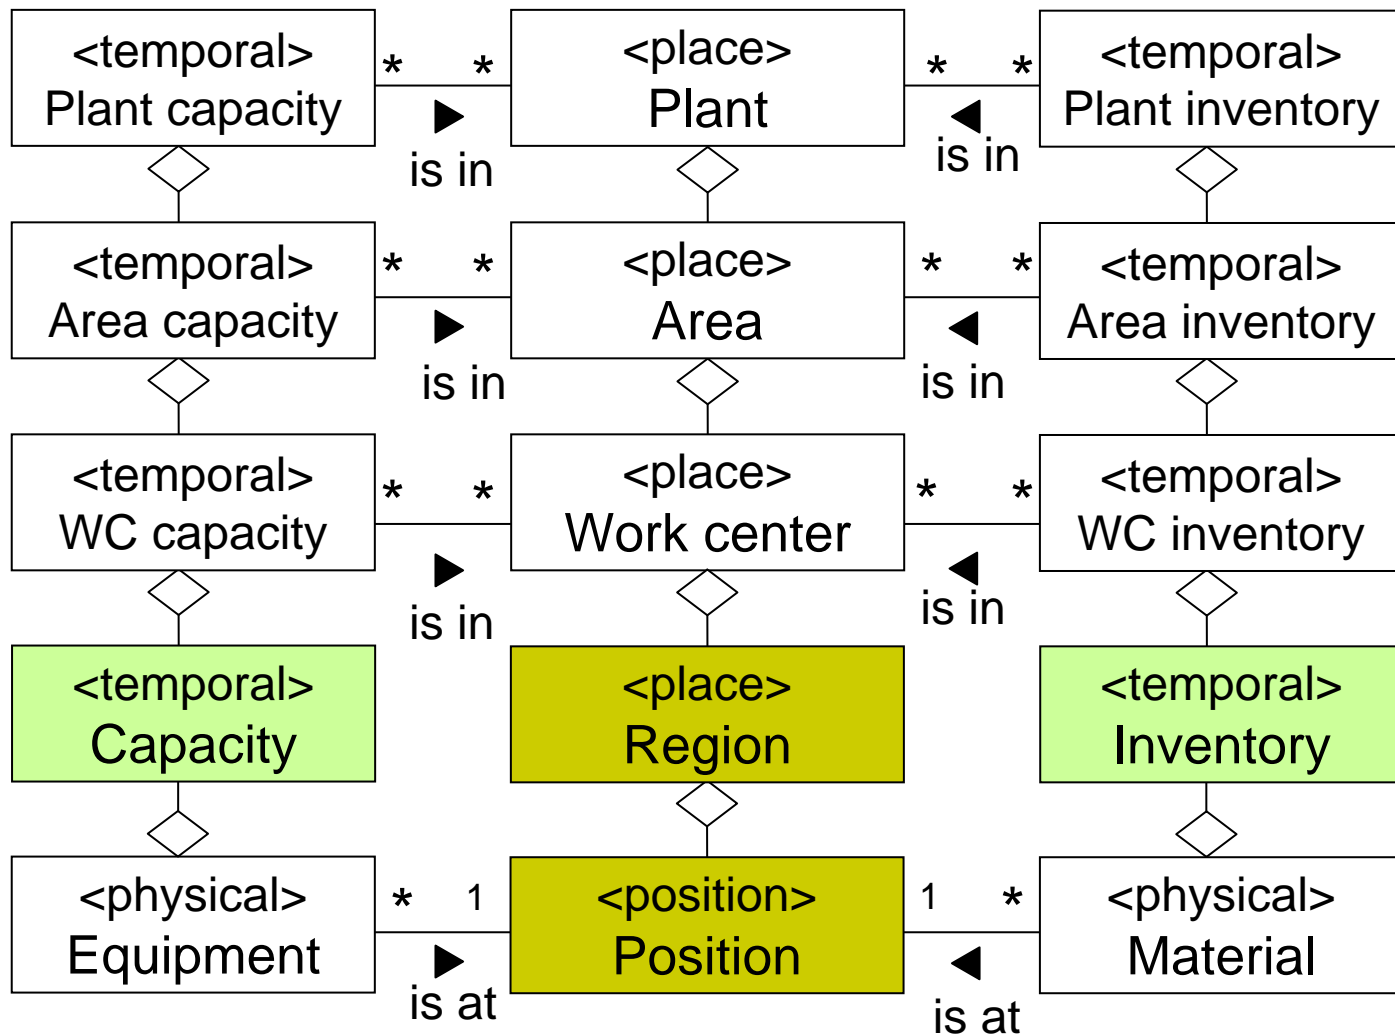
<temporal>
Plant capacity

* *
is in

<place>
Plant

* *
is in

<temporal>
Plant inventory

<temporal>
Area capacity

* *
is in

<place>
Area

* *
is in

<temporal>
Area inventory

<temporal>
WC capacity

* *
is in

<place>
Work center

* *
is in

<temporal>
WC inventory

<temporal>
Capacity

<place>
Region

<temporal>
Inventory

<physical>
Equipment

* 1
is at

<position>
Position

1 *
is at

<physical>
Material